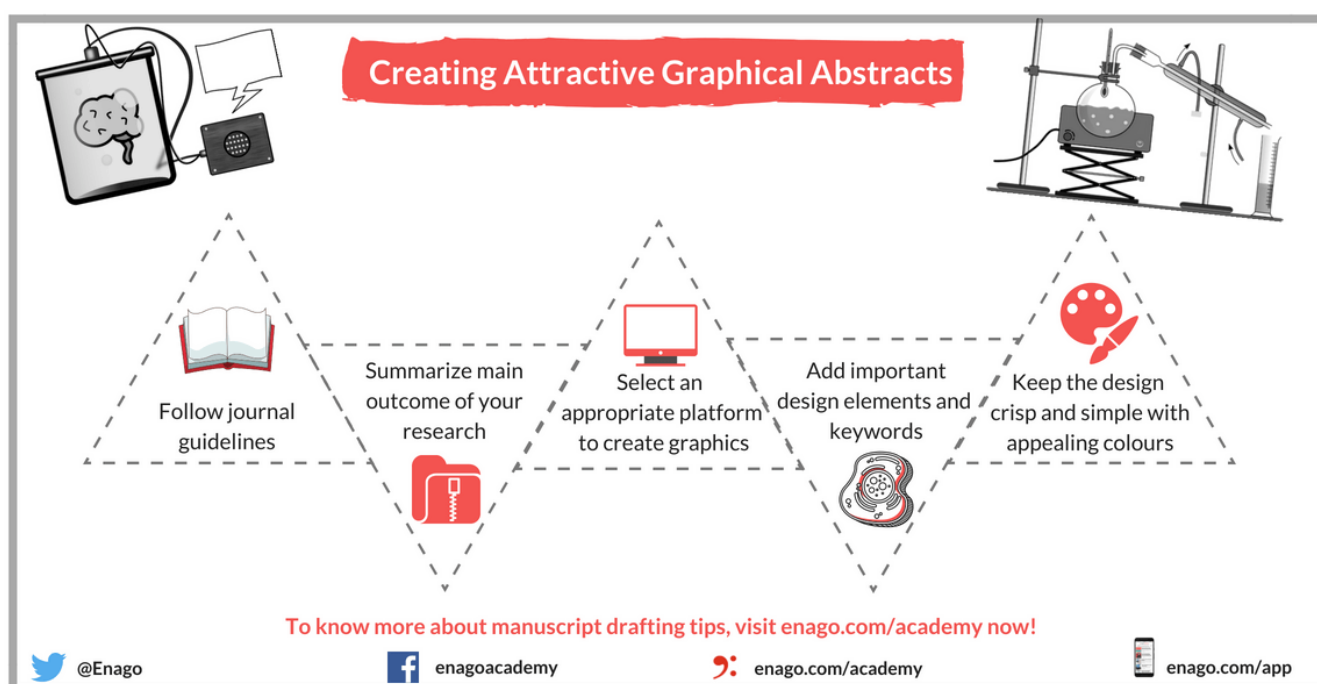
Creating Attractive Graphical Abstracts

Follow journal guidelines

Summarize main outcome of your research

Select an appropriate platform to create graphics

Add important design elements and keywords

Keep the design crisp and simple with appealing colours

To know more about manuscript drafting tips, visit enago.com/academy now!

@Enago

enagoacademy

enago.com/academy

enago.com/app